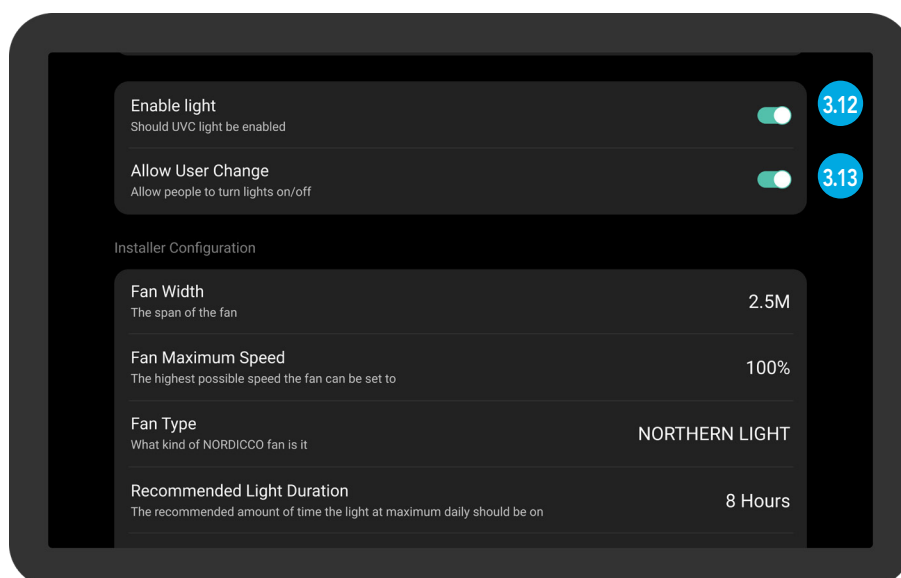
Enable light
Should UVC light be enabled

3.12

Allow User Change
Allow people to turn lights on/off

3.13

Installer Configuration

Fan Width
The span of the fan
2.5M

Fan Maximum Speed
The highest possible speed the fan can be set to
100%

Fan Type
What kind of NORDICCO fan is it
NORTHERN LIGHT

Recommended Light Duration
The recommended amount of time the light at maximum daily should be on
8 Hours